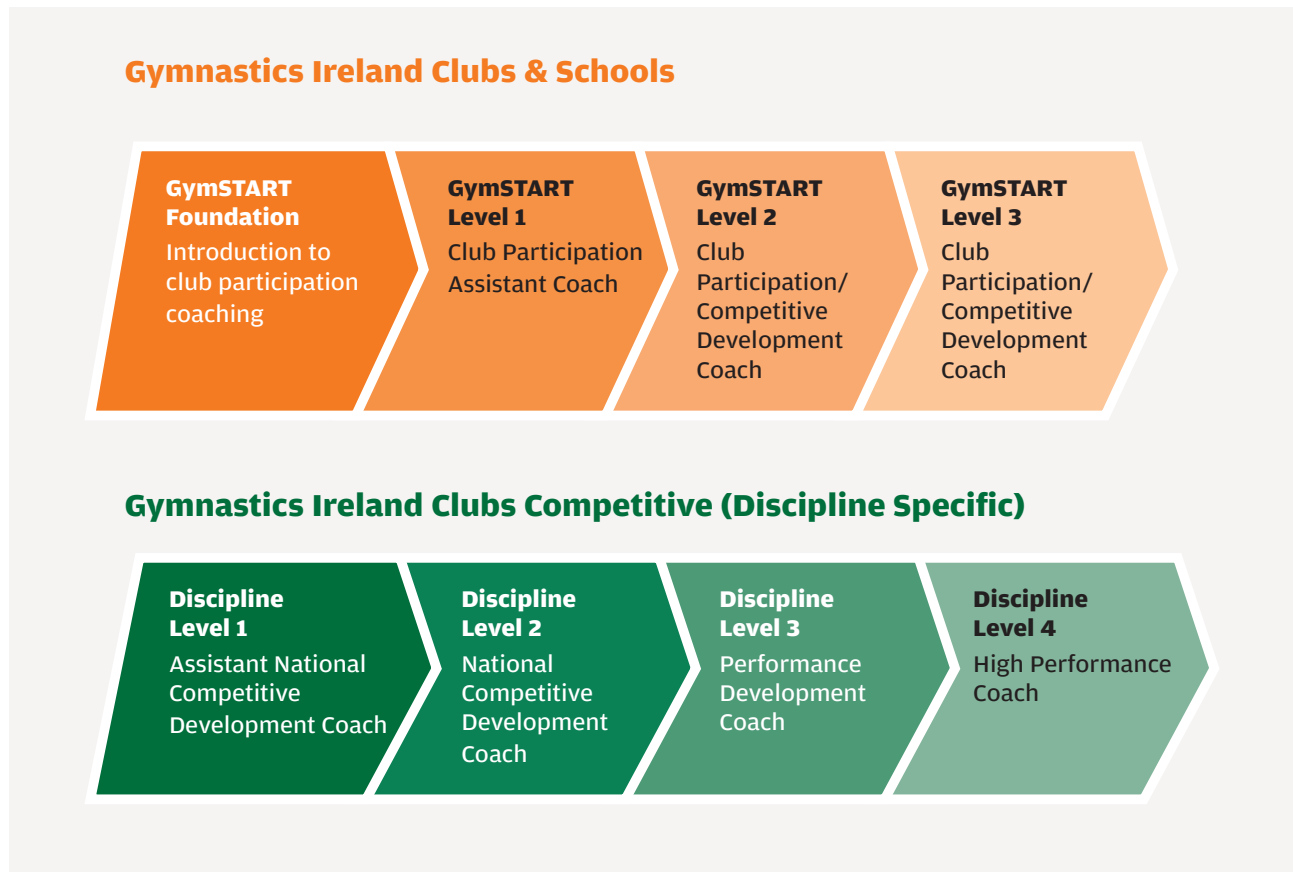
Gymnastics Ireland Clubs & Schools

GymSTART Foundation
Introduction to club participation coaching

GymSTART Level 1
Club Participation Assistant Coach

GymSTART Level 2
Club Participation/ Competitive Development Coach

GymSTART Level 3
Club Participation/ Competitive Development Coach

Gymnastics Ireland Clubs Competitive (Discipline Specific)

Discipline Level 1
Assistant National Competitive Development Coach

Discipline Level 2
National Competitive Development Coach

Discipline Level 3
Performance Development Coach

Discipline Level 4
High Performance Coach